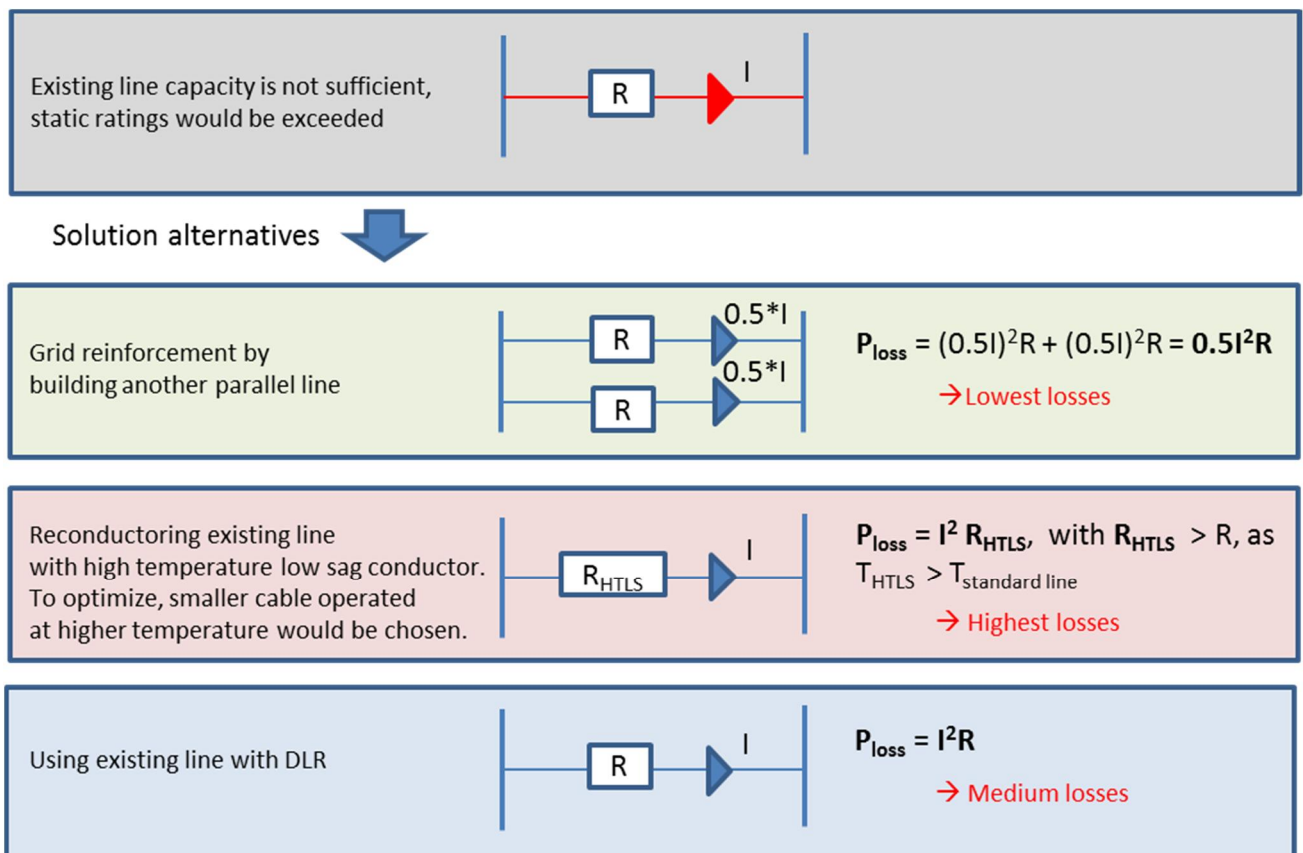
Existing line capacity is not sufficient, static ratings would be exceeded

R

I

Solution alternatives

Grid reinforcement by building another parallel line

R

0.5*I

R

0.5*I

$P_{loss} = (0.5I)^2R + (0.5I)^2R = 0.5I^2R$

→Lowest losses

Reconductoring existing line with high temperature low sag conductor. To optimize, smaller cable operated at higher temperature would be chosen.

$R_{HTLS}$

I

$P_{loss} = I^2 R_{HTLS}$, with $R_{HTLS} > R$, as $T_{HTLS} > T_{standard\ line}$

→ Highest losses

Using existing line with DLR

R

I

$P_{loss} = I^2R$

→ Medium losses